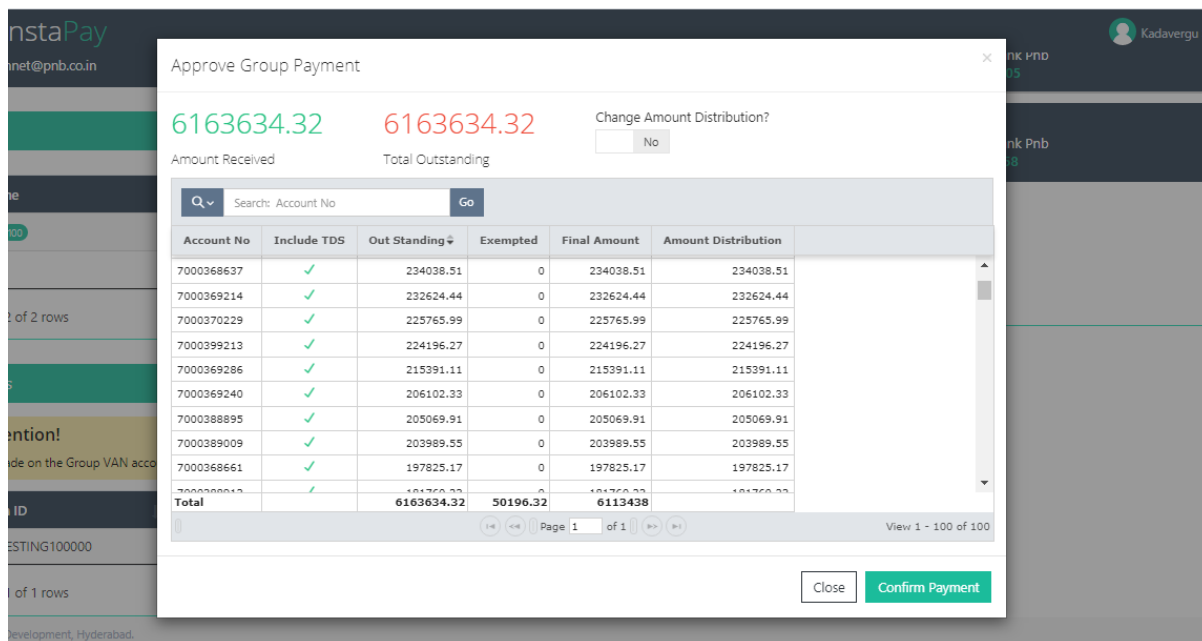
nstaPay
nnet@pnb.co.in

Kadavergu
nk Pnb
05
nk Pnb
58

ne
100
2 of 2 rows
s
ention!
ade on the Group VAN acco
n ID
ESTING100000
l of 1 rows
Development, Hyderabad.

Approve Group Payment

×

6163634.32
Amount Received

6163634.32
Total Outstanding

Change Amount Distribution?
No

Search: Account No
Go

| Account No | Include TDS | Out Standing | Exempted | Final Amount | Amount Distribution |
|---|---|---|---|---|---|
| 7000368637 | ✓ | 234038.51 | 0 | 234038.51 | 234038.51 |
| 7000369214 | ✓ | 232624.44 | 0 | 232624.44 | 232624.44 |
| 7000370229 | ✓ | 225765.99 | 0 | 225765.99 | 225765.99 |
| 7000399213 | ✓ | 224196.27 | 0 | 224196.27 | 224196.27 |
| 7000369286 | ✓ | 215391.11 | 0 | 215391.11 | 215391.11 |
| 7000369240 | ✓ | 206102.33 | 0 | 206102.33 | 206102.33 |
| 7000388895 | ✓ | 205069.91 | 0 | 205069.91 | 205069.91 |
| 7000389009 | ✓ | 203989.55 | 0 | 203989.55 | 203989.55 |
| 7000368661 | ✓ | 197825.17 | 0 | 197825.17 | 197825.17 |
| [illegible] | ✓ | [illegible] | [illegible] | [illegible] | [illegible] |
| Total | | 6163634.32 | 50196.32 | 6113438 | |

Page 1 of 1
View 1 - 100 of 100

Close
Confirm Payment